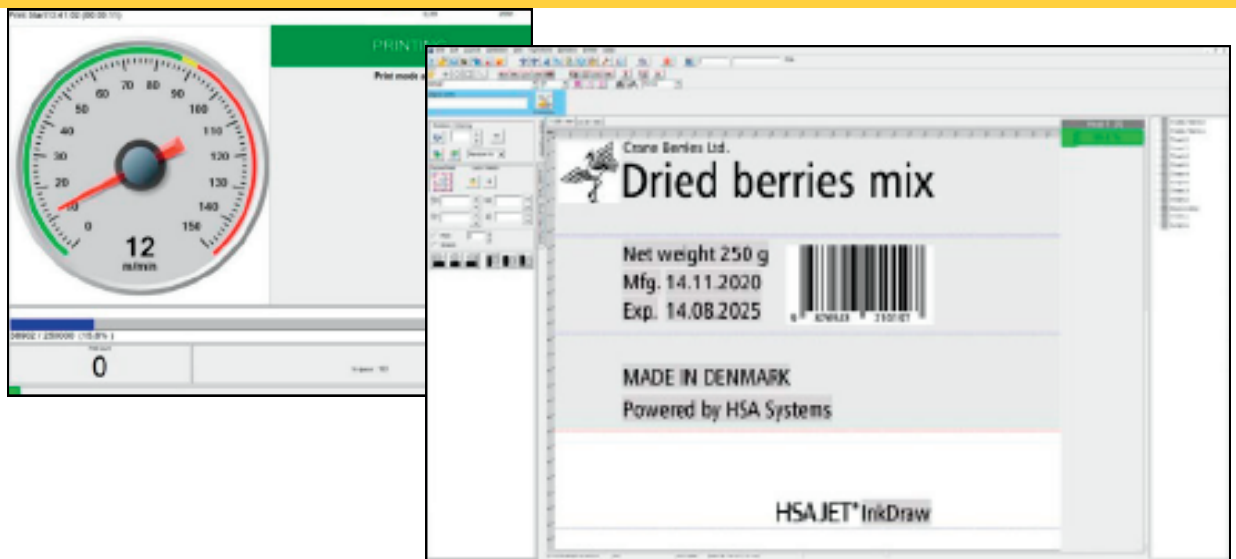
Print Start 13:41:02 (00:00:11)

PRINTING

Print mode

60 70 80 90
50 100
40 110
30 120
20 130
10 140
0 150

12
m/min

38902 / 250000 (15.6%)

0

Crane Berries Ltd.
Dried berries mix

Net weight 250 g
Mfg. 14.11.2020
Exp. 14.08.2025

MADE IN DENMARK
Powered by HSA Systems

HSAJET® InkDraw